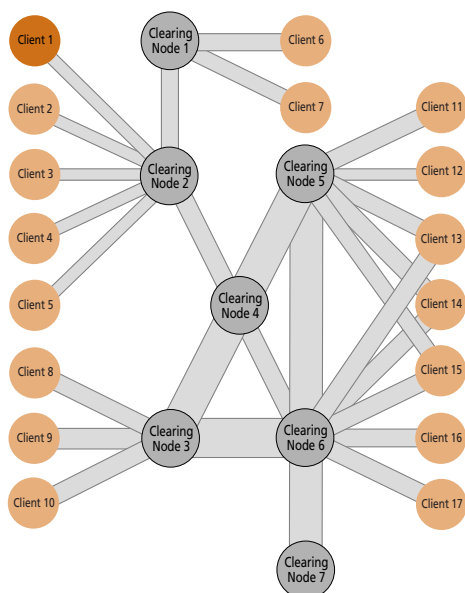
Client 1
Clearing Node 1
Client 6
Client 7
Client 2
Client 3
Client 4
Client 5
Clearing Node 2
Clearing Node 5
Client 11
Client 12
Client 13
Client 14
Client 15
Clearing Node 4
Client 8
Client 9
Client 10
Clearing Node 3
Clearing Node 6
Client 16
Client 17
Clearing Node 7